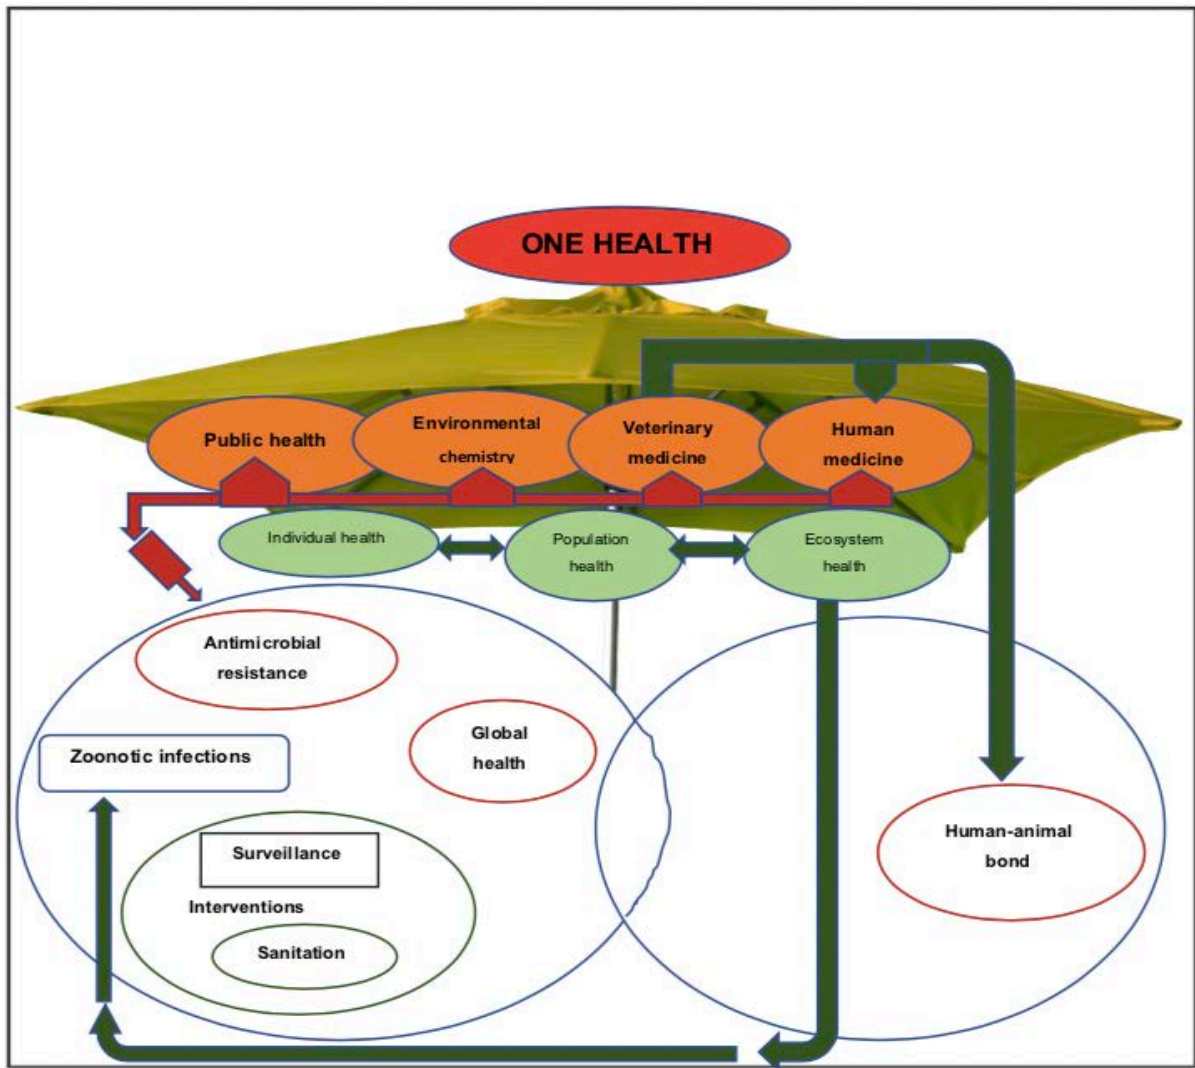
ONE HEALTH

Public health

Environmental chemistry

Veterinary medicine

Human medicine

Individual health

Population health

Ecosystem health

Antimicrobial resistance

Global health

Zoonotic infections

Surveillance

Interventions

Sanitation

Human-animal bond